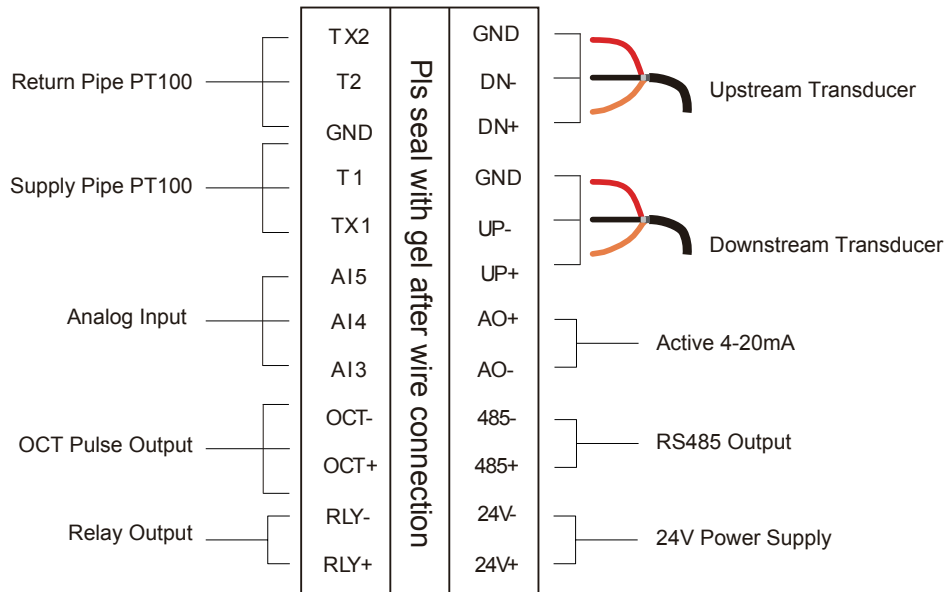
Return Pipe PT100
Supply Pipe PT100
Analog Input
OCT Pulse Output
Relay Output

TX2
T2
GND
T1
TX1
AI5
AI4
AI3
OCT-
OCT+
RLY-
RLY+

Pls seal with gel after wire connection

GND
DN-
DN+
GND
UP-
UP+
AO+
AO-
485-
485+
24V-
24V+

Upstream Transducer
Downstream Transducer
Active 4-20mA
RS485 Output
24V Power Supply